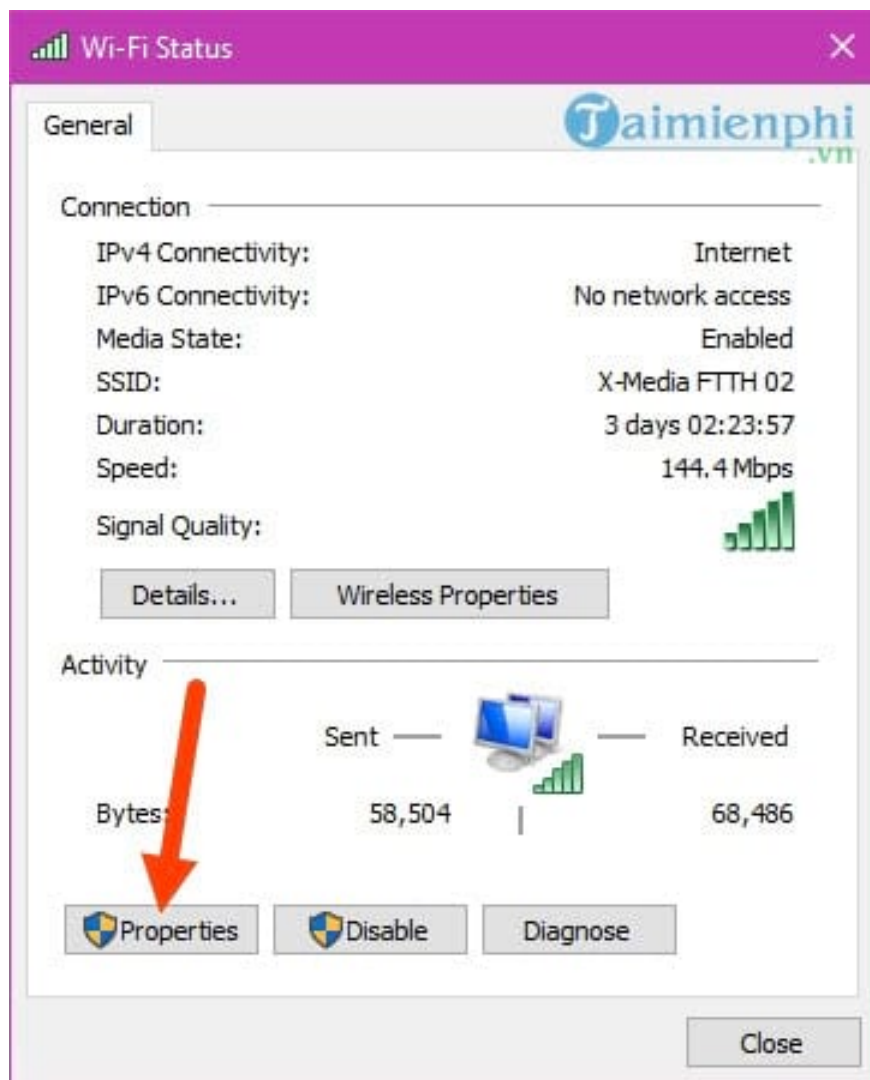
Wi-Fi Status

General

Taimienphi .vn

Connection

IPv4 Connectivity: Internet
IPv6 Connectivity: No network access
Media State: Enabled
SSID: X-Media FTTH 02
Duration: 3 days 02:23:57
Speed: 144.4 Mbps
Signal Quality:

Details... Wireless Properties

Activity

Sent — — Received

Bytes: 58,504 68,486

Properties Disable Diagnose

Close